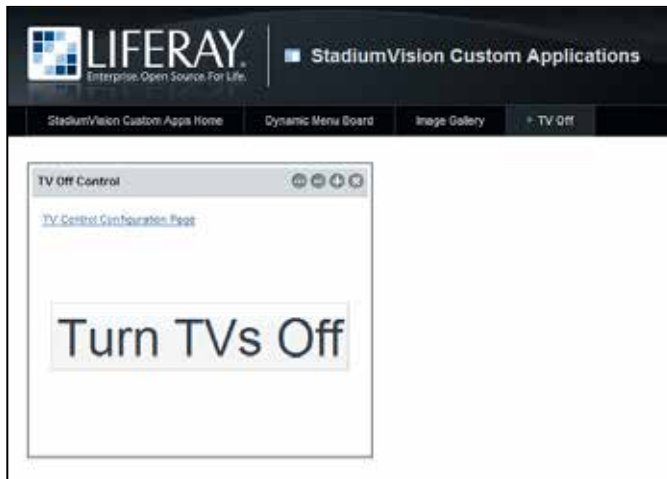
LIFERAY.
Enterprise. Open Source. For Life.

StadiumVision Custom Applications

StadiumVision Custom Apps Home
Dynamic Menu Board
Image Gallery
TV Off

TV Off Control

TV Control Configuration Page

Turn TVs Off